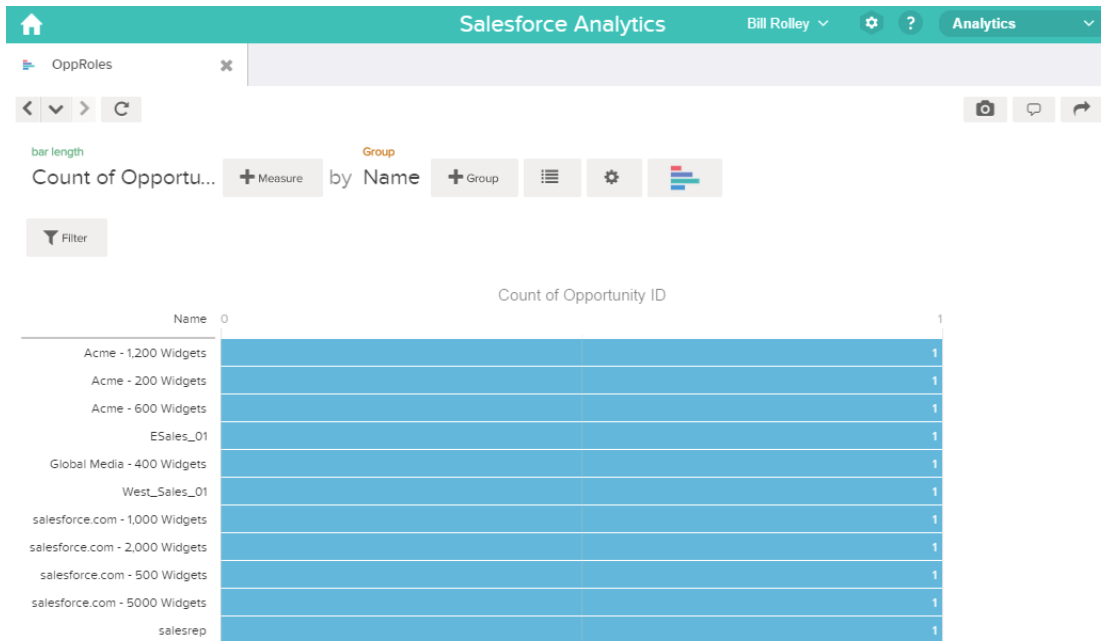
Salesforce Analytics

Bill Rolley

?

Analytics

OppRoles

bar length

Count of Opportu...

Measure

by

Group

Name

Group

Filter

Count of Opportunity ID

Name 0 1

| Name | Count |
|---|---|
| Acme - 1,200 Widgets | 1 |
| Acme - 200 Widgets | 1 |
| Acme - 600 Widgets | 1 |
| ESales_01 | 1 |
| Global Media - 400 Widgets | 1 |
| West_Sales_01 | 1 |
| salesforce.com - 1,000 Widgets | 1 |
| salesforce.com - 2,000 Widgets | 1 |
| salesforce.com - 500 Widgets | 1 |
| salesforce.com - 5000 Widgets | 1 |
| salesrep | 1 |